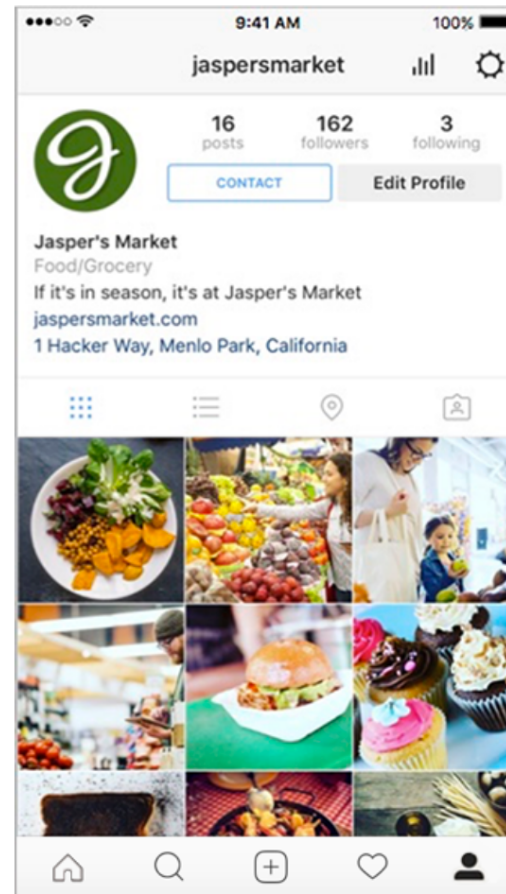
9:41 AM
100%

jaspersmarket

16
posts

162
followers

3
following

CONTACT

Edit Profile

Jasper's Market
Food/Grocery
If it's in season, it's at Jasper's Market
jaspersmarket.com
1 Hacker Way, Menlo Park, California